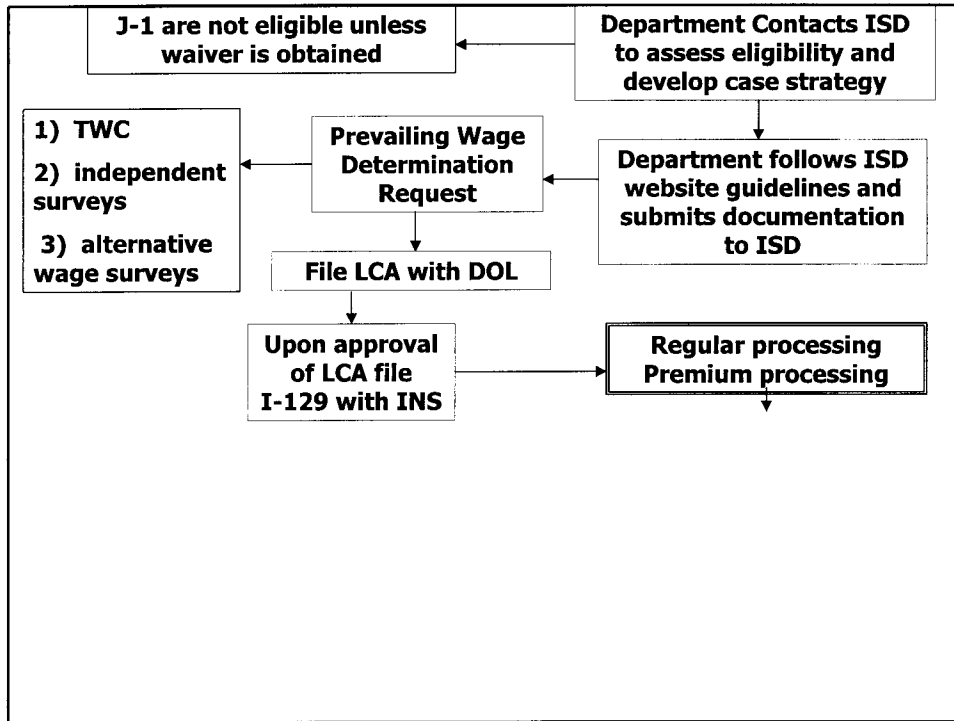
Department Contacts ISD to assess eligibility and develop case strategy

J-1 are not eligible unless waiver is obtained

Department follows ISD website guidelines and submits documentation to ISD

Prevailing Wage Determination Request

1) TWC

2) independent surveys

3) alternative wage surveys

File LCA with DOL

Upon approval of LCA file I-129 with INS

Regular processing
Premium processing